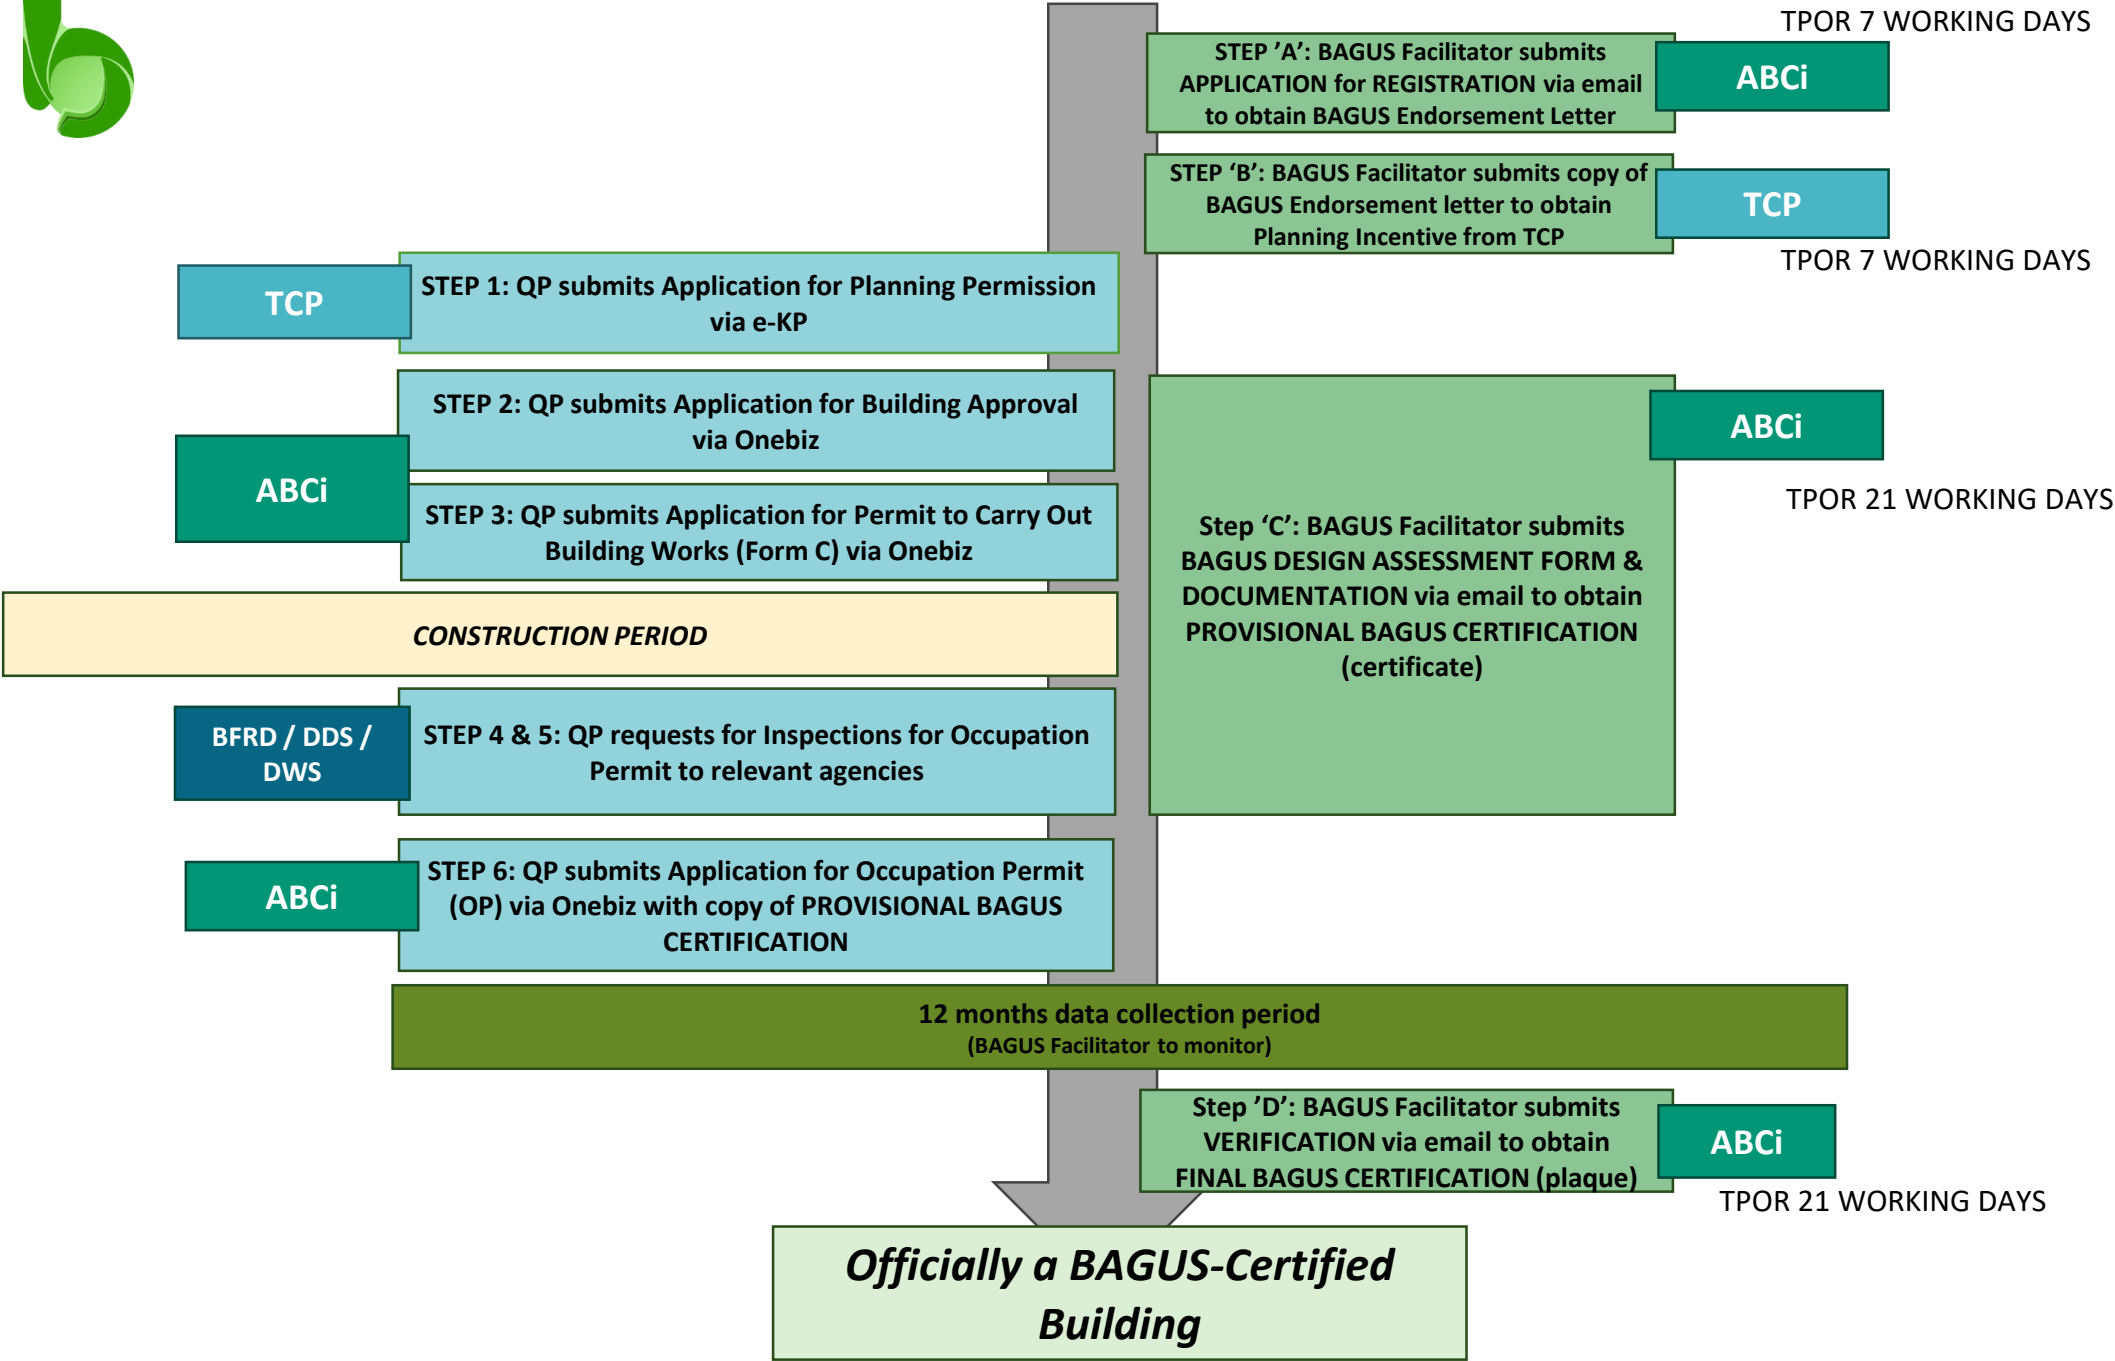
TPOR 7 WORKING DAYS

STEP 'A': BAGUS Facilitator submits APPLICATION for REGISTRATION via email to obtain BAGUS Endorsement Letter

ABCi

STEP 'B': BAGUS Facilitator submits copy of BAGUS Endorsement letter to obtain Planning Incentive from TCP

TCP

TPOR 7 WORKING DAYS

TCP

STEP 1: QP submits Application for Planning Permission via e-KP

STEP 2: QP submits Application for Building Approval via Onebiz

ABCi

STEP 3: QP submits Application for Permit to Carry Out Building Works (Form C) via Onebiz

ABCi

TPOR 21 WORKING DAYS

Step 'C': BAGUS Facilitator submits BAGUS DESIGN ASSESSMENT FORM & DOCUMENTATION via email to obtain PROVISIONAL BAGUS CERTIFICATION (certificate)

CONSTRUCTION PERIOD

BFRD / DDS / DWS

STEP 4 & 5: QP requests for Inspections for Occupation Permit to relevant agencies

ABCi

STEP 6: QP submits Application for Occupation Permit (OP) via Onebiz with copy of PROVISIONAL BAGUS CERTIFICATION

12 months data collection period
(BAGUS Facilitator to monitor)

Step 'D': BAGUS Facilitator submits VERIFICATION via email to obtain FINAL BAGUS CERTIFICATION (plaque)

ABCi

TPOR 21 WORKING DAYS

Officially a BAGUS-Certified Building